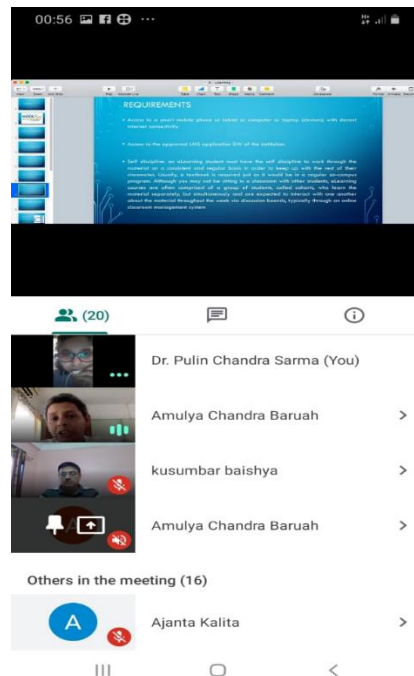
00:56

REQUIREMENTS

• Access to a smart mobile phone or tablet or computer or laptop (Version) with decent internet connectivity

• Access to the approved LMS application/ URL of the institution

• Self discipline: as eLearning student must have the self discipline to work through the material on a constant and regular basis in order to keep up with the rest of their classmates. Usually, a textbook is required just as it would be in a regular on-campus program. Although you may not be sitting in a classroom with other students, eLearning courses are often comprised of a group of students, called cohorts, who learn the material separately but simultaneously and are expected to interact with one another about the material throughout the week via discussion boards, typically through an online classroom management system

(20)

Dr. Pulin Chandra Sarma (You)

Amulya Chandra Baruah

kusumbar baishya

Amulya Chandra Baruah

Others in the meeting (16)

A

Ajanta Kalita